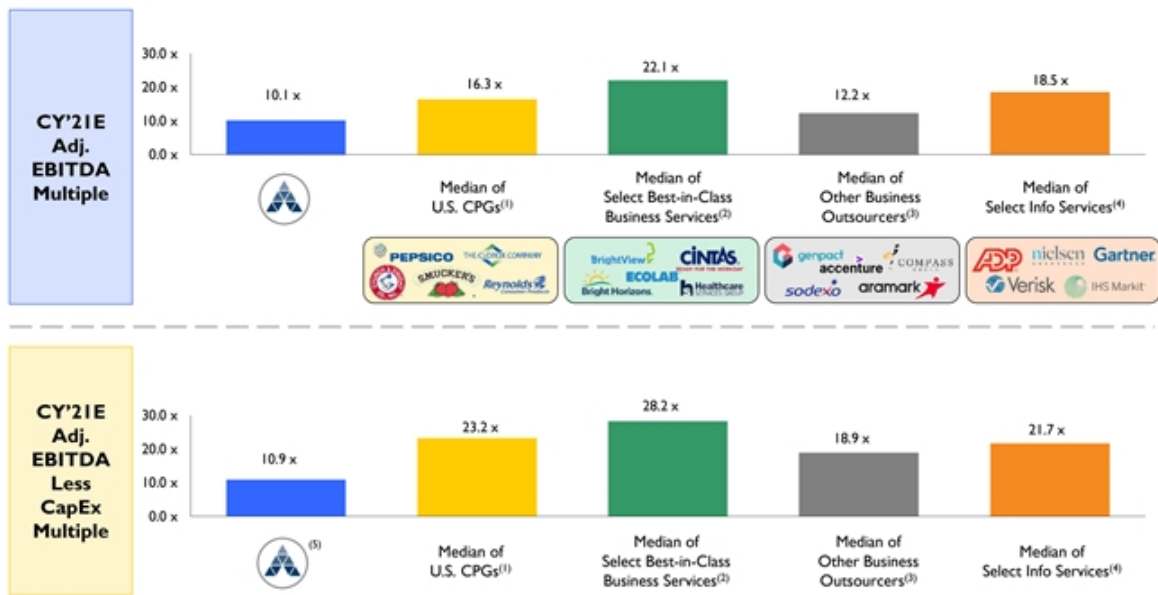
CY'21E Adj. EBITDA Multiple

30.0 x
20.0 x
10.0 x
0.0 x

10.1 x
16.3 x
22.1 x
12.2 x
18.5 x

Median of U.S. CPGs$^{(1)}$

Median of Select Best-in-Class Business Services$^{(2)}$

Median of Other Business Outsourcers$^{(3)}$

Median of Select Info Services$^{(4)}$

PEPSICO THE CLOROX COMPANY SMUCKER'S Reynolds Consumer Products

BrightView CINTAS ECOLAB Bright Horizons Healthcare SERVICES GROUP

genpact accenture COMPASS GROUP sodexo aramark

ADP nielsen Gartner Verisk IHS Markit

CY'21E Adj. EBITDA Less CapEx Multiple

30.0 x
20.0 x
10.0 x
0.0 x

10.9 x
23.2 x
28.2 x
18.9 x
21.7 x

(5)

Median of U.S. CPGs$^{(1)}$

Median of Select Best-in-Class Business Services$^{(2)}$

Median of Other Business Outsourcers$^{(3)}$

Median of Select Info Services$^{(4)}$